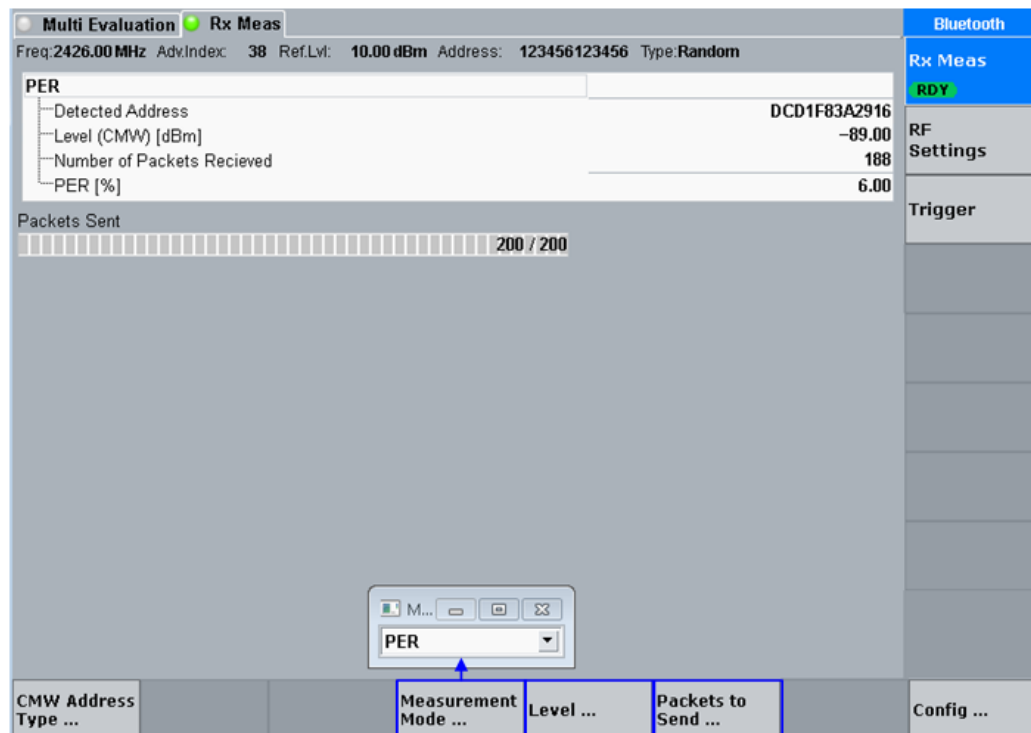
Multi Evaluation Rx Meas

Bluetooth

Freq:2426.00 MHz Adv.Index: 38 Ref.Lvl: 10.00 dBm Address: 123456123456 Type:Random

| PER | |
|---|---|
| Detected Address | DCD1F83A2916 |
| Level (CMW) [dBm] | −89.00 |
| Number of Packets Recieved | 188 |
| PER [%] | 6.00 |

Packets Sent

200 / 200

Rx Meas
RDY

RF Settings

Trigger

M...

PER

CMW Address Type ...

Measurement Mode ...

Level ...

Packets to Send ...

Config ...